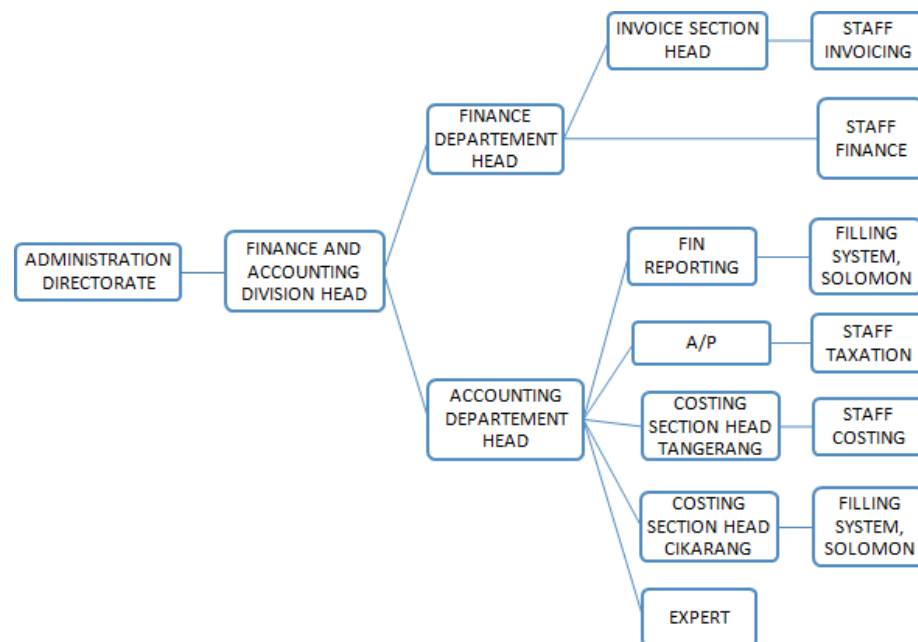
ADMINISTRATION DIRECTORATE

FINANCE AND ACCOUNTING DIVISION HEAD

FINANCE DEPARTEMENT HEAD

INVOICE SECTION HEAD

STAFF INVOICING

STAFF FINANCE

ACCOUNTING DEPARTEMENT HEAD

FIN REPORTING

FILLING SYSTEM, SOLOMON

A/P

STAFF TAXATION

COSTING SECTION HEAD TANGERANG

STAFF COSTING

COSTING SECTION HEAD CIKARANG

FILLING SYSTEM, SOLOMON

EXPERT